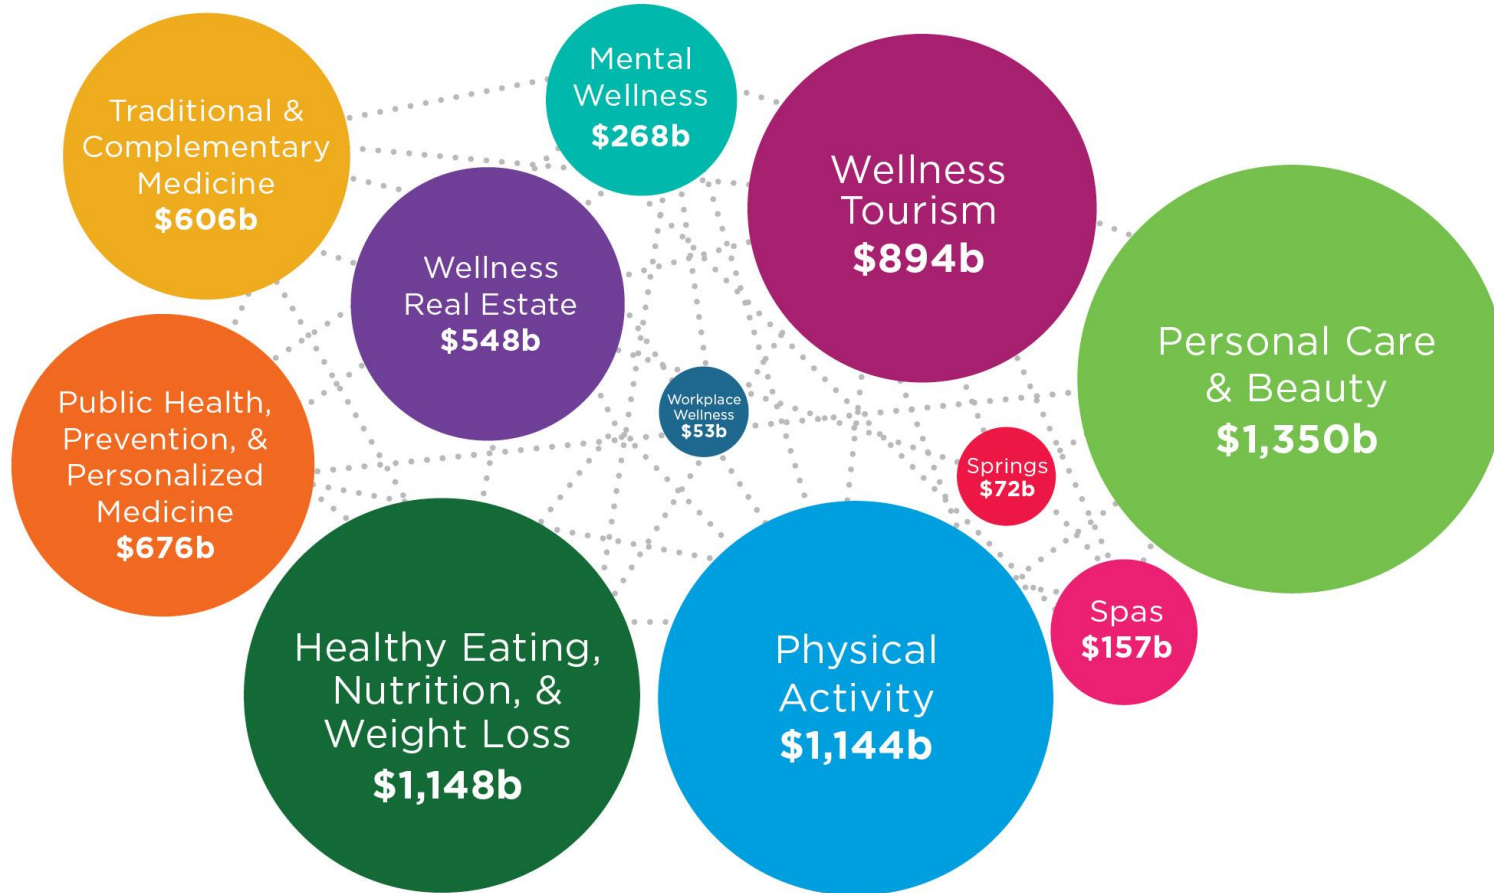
Traditional & Complementary Medicine
$606b

Mental Wellness
$268b

Wellness Tourism
$894b

Wellness Real Estate
$548b

Personal Care & Beauty
$1,350b

Public Health, Prevention, & Personalized Medicine
$676b

Workplace Wellness
$53b

Springs
$72b

Healthy Eating, Nutrition, & Weight Loss
$1,148b

Physical Activity
$1,144b

Spas
$157b